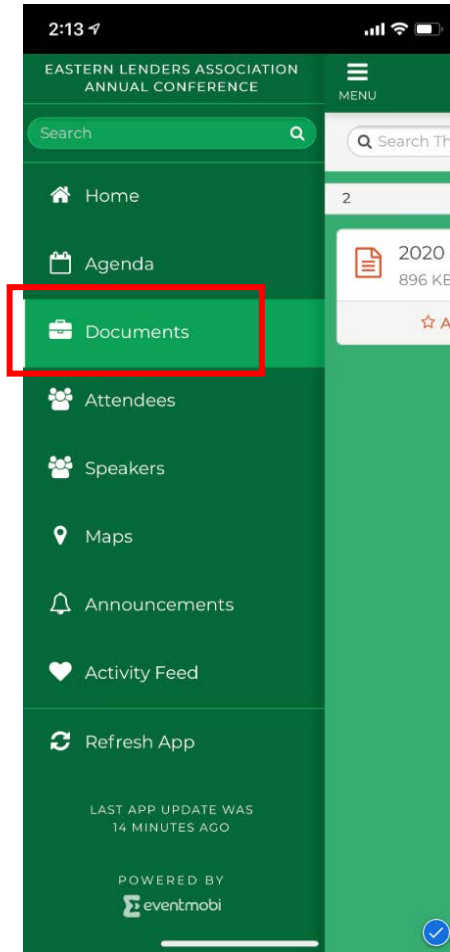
2:13

EASTERN LENDERS ASSOCIATION ANNUAL CONFERENCE

MENU

Search

Search Th

Home

Agenda

Documents

Attendees

Speakers

Maps

Announcements

Activity Feed

Refresh App

LAST APP UPDATE WAS 14 MINUTES AGO

POWERED BY eventmobi

2

2020

896 KE

A